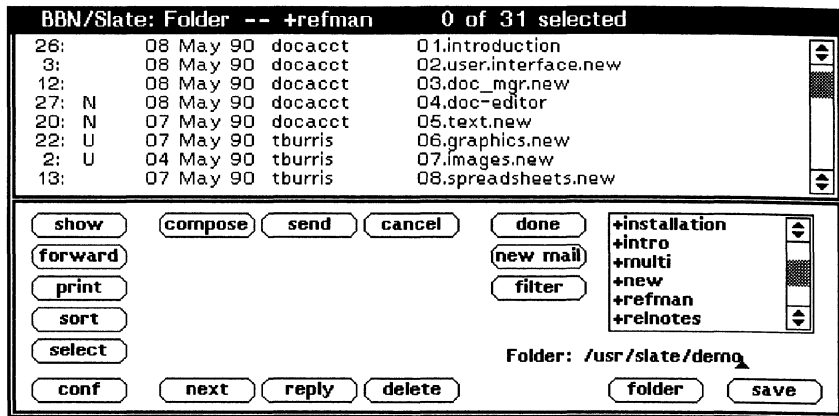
BBN/Slate: Folder -- +refman 0 of 31 selected

| | | | | |
|---|---|---|---|---|
| 26: | | 08 May 90 | docacct | 01.introduction |
| 3: | | 08 May 90 | docacct | 02.user.interface.new |
| 12: | | 08 May 90 | docacct | 03.doc_mgr.new |
| 27: | N | 08 May 90 | docacct | 04.doc-editor |
| 20: | N | 07 May 90 | docacct | 05.text.new |
| 22: | U | 07 May 90 | tburris | 06.graphics.new |
| 2: | U | 04 May 90 | tburris | 07.images.new |
| 13: | | 07 May 90 | tburris | 08.spreadsheets.new |

show
compose
send
cancel
done
forward
new mail
print
filter
sort
select
conf
next
reply
delete
folder
save

+installation
+intro
+multi
+new
+refman
+relnotes

Folder: /usr/slate/demo